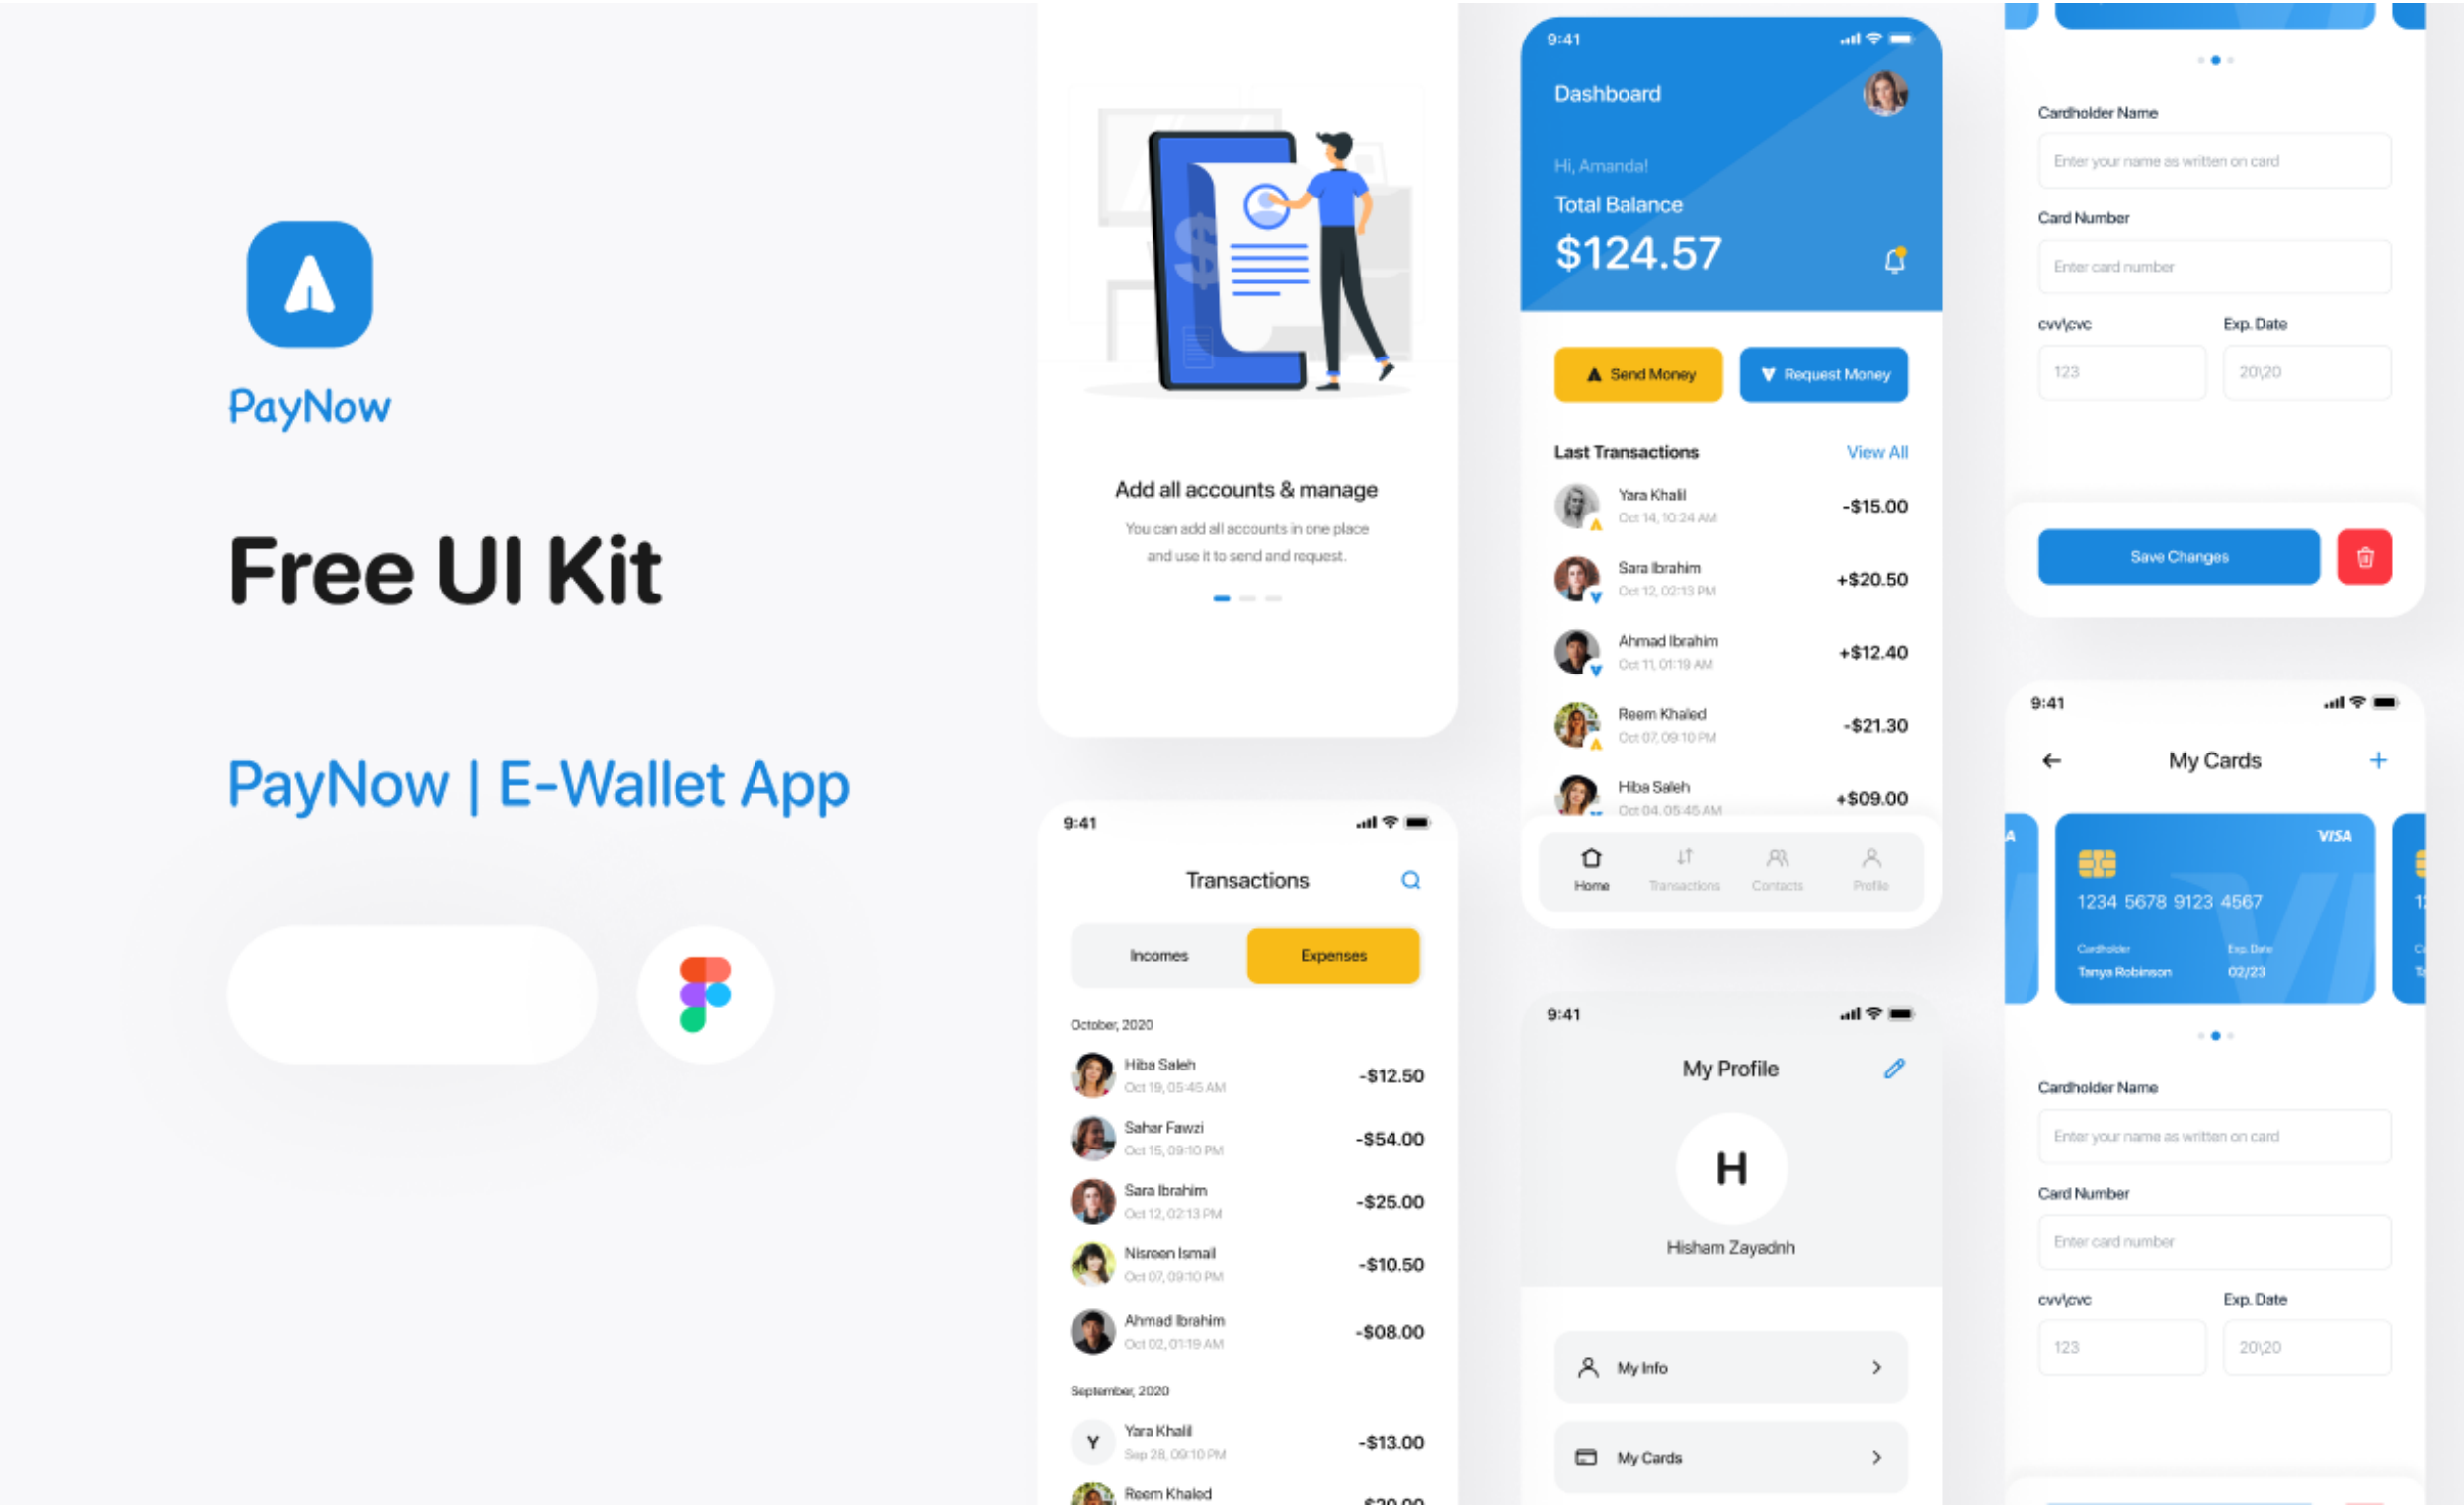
PayNow

Free UI Kit

PayNow | E-Wallet App

Add all accounts & manage

You can add all accounts in one place and use it to send and request.

9:41

Transactions

Incomes

Expenses

October, 2020

Hiba Saleh
Oct 19, 05:45 AM
-$12.50

Sahar Fawzi
Oct 15, 09:10 PM
-$54.00

Sara Ibrahim
Oct 12, 02:13 PM
-$25.00

Nisreen Ismail
Oct 07, 09:10 PM
-$10.50

Ahmad Ibrahim
Oct 02, 01:19 AM
-$08.00

September, 2020

Y
Yara Khalil
Sep 28, 09:10 PM
-$13.00

Reem Khaled
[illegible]

9:41

Dashboard

Hi, Amanda!

Total Balance

$124.57

Send Money

Request Money

Last Transactions

View All

Yara Khalil
Oct 14, 10:24 AM
-$15.00

Sara Ibrahim
Oct 12, 02:13 PM
+$20.50

Ahmad Ibrahim
Oct 11, 01:19 AM
+$12.40

Reem Khaled
Oct 07, 09:10 PM
-$21.30

Hiba Saleh
Oct 04, 05:45 AM
+$09.00

Home
Transactions
Contacts
Profile

9:41

My Profile

H

Hisham Zayadnh

My Info

My Cards

Cardholder Name

Enter your name as written on card

Card Number

Enter card number

cvv\cvc

Exp. Date

123

20\20

Save Changes

9:41

My Cards

VISA

1234 5678 9123 4567

Cardholder
Tanya Robinson

Exp. Date
02/23

Cardholder Name

Enter your name as written on card

Card Number

Enter card number

cvv\cvc

Exp. Date

123

20\20